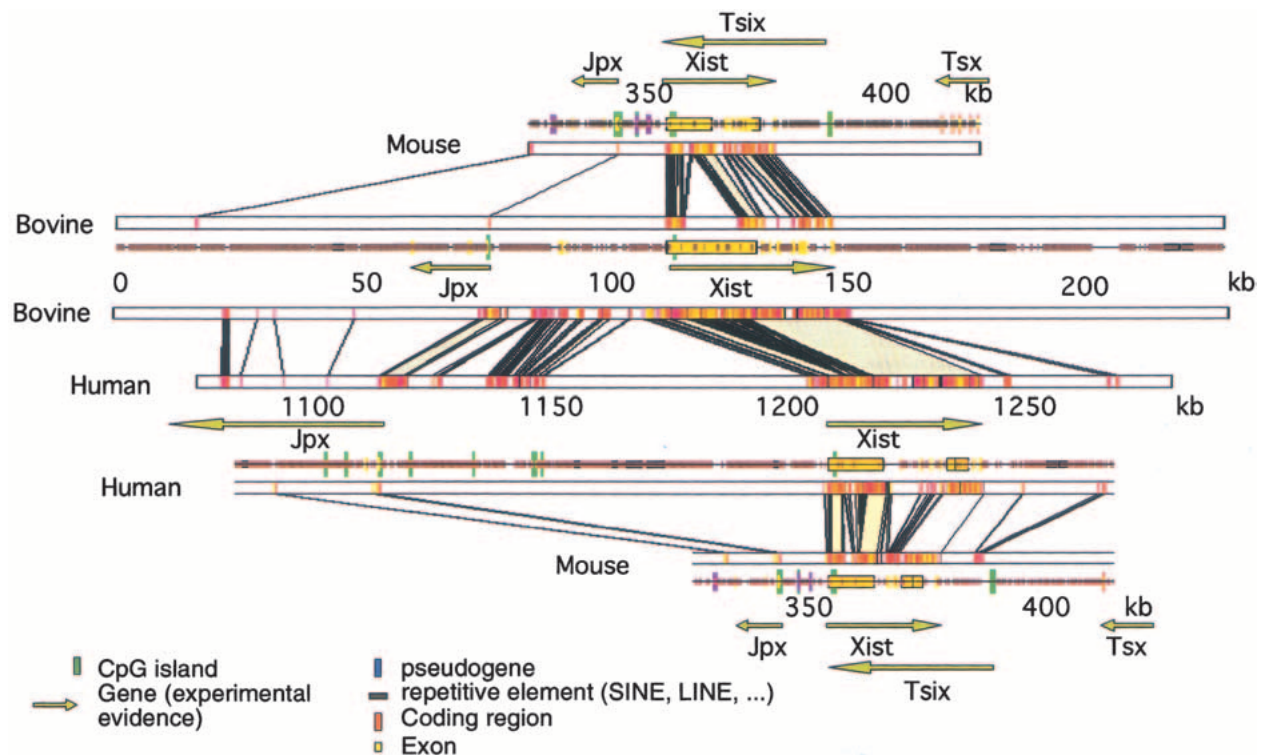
Tsix
Jpx
Xist
Tsx
350
400
kb
Mouse
Bovine
0
50
Jpx
100
Xist
150
200
kb
Bovine
Human
1100
1150
1200
1250
kb
Jpx
Xist
Human
Mouse
350
400
kb
Jpx
Xist
Tsx
Tsix

CpG island
Gene (experimental evidence)
pseudogene
repetitive element (SINE, LINE, ...)
Coding region
Exon